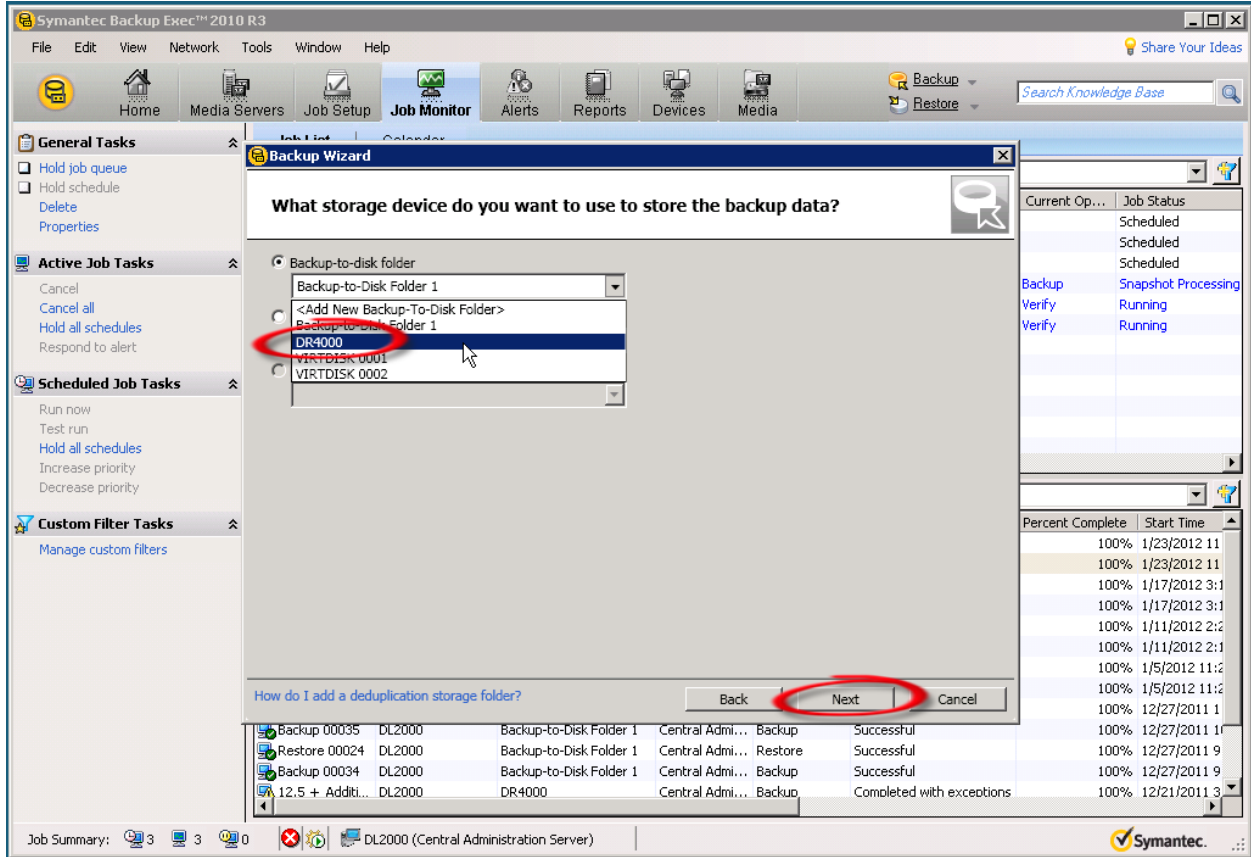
Symantec Backup Exec™ 2010 R3

File Edit View Network Tools Window Help

Share Your Ideas

Home Media Servers Job Setup Job Monitor Alerts Reports Devices Media

Backup
Restore

Search Knowledge Base

General Tasks
Hold job queue
Hold schedule
Delete
Properties

Active Job Tasks
Cancel
Cancel all
Hold all schedules
Respond to alert

Scheduled Job Tasks
Run now
Test run
Hold all schedules
Increase priority
Decrease priority

Custom Filter Tasks
Manage custom filters

Job List Calendar

Backup Wizard

What storage device do you want to use to store the backup data?

Backup-to-disk folder
Backup-to-Disk Folder 1
<Add New Backup-To-Disk Folder>
Backup-to-Disk Folder 1
DR4000
VIRTDISK 0001
VIRTDISK 0002

How do I add a deduplication storage folder?

Back Next Cancel

| Current Op... | Job Status |
|---|---|
| | Scheduled |
| | Scheduled |
| | Scheduled |
| Backup | Snapshot Processing |
| Verify | Running |
| Verify | Running |

| Percent Complete | Start Time |
|---|---|
| 100% | 1/23/2012 11 |
| 100% | 1/23/2012 11 |
| 100% | 1/17/2012 3:1 |
| 100% | 1/17/2012 3:1 |
| 100% | 1/11/2012 2:2 |
| 100% | 1/11/2012 2:1 |
| 100% | 1/5/2012 11:2 |
| 100% | 1/5/2012 11:2 |
| 100% | 12/27/2011 1 |

| | | | | | | | |
|---|---|---|---|---|---|---|---|
| Backup 00035 | DL2000 | Backup-to-Disk Folder 1 | Central Admi... | Backup | Successful | 100% | 12/27/2011 1 |
| Restore 00024 | DL2000 | Backup-to-Disk Folder 1 | Central Admi... | Restore | Successful | 100% | 12/27/2011 9 |
| Backup 00034 | DL2000 | Backup-to-Disk Folder 1 | Central Admi... | Backup | Successful | 100% | 12/27/2011 9 |
| 12.5 + Additi... | DL2000 | DR4000 | Central Admi... | Backup | Completed with exceptions | 100% | 12/21/2011 3 |

Job Summary: 3 3 0 DL2000 (Central Administration Server) Symantec.